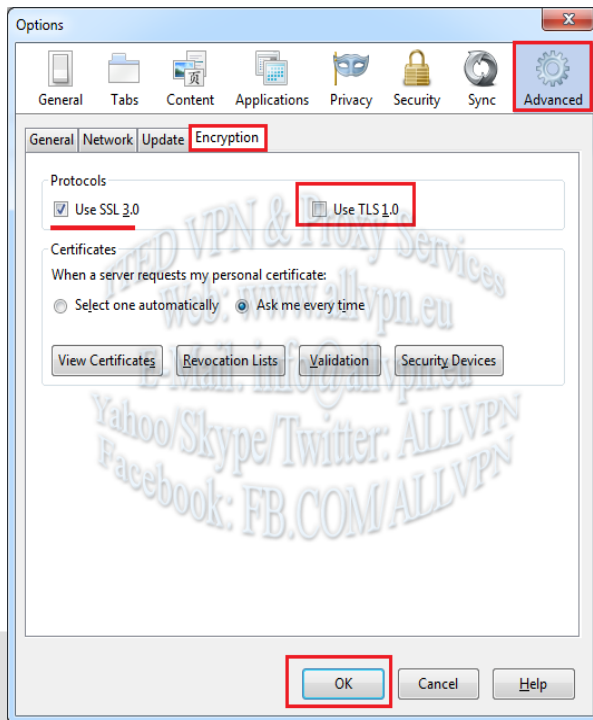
Options

General Tabs Content Applications Privacy Security Sync Advanced

General Network Update Encryption

Protocols

Use SSL 3.0

Use TLS 1.0

Certificates

When a server requests my personal certificate:

Select one automatically

Ask me every time

View Certificates Revocation Lists Validation Security Devices

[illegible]TED VPN & Proxy Services
Web: www.allvpn.eu
E-Mail: info@allvpn.eu
Yahoo/Skype/Twitter: ALLVPN
Facebook: FB.COM/ALLVPN

OK Cancel Help